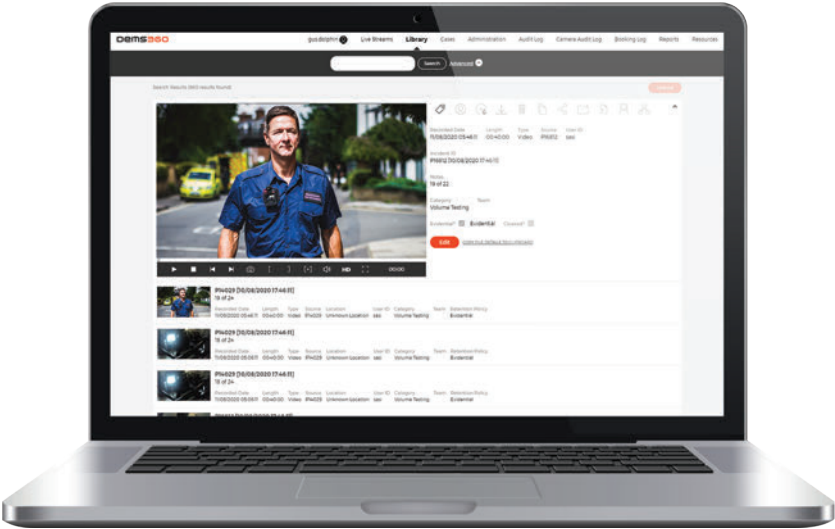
DEMS360

gsdolphin Live Streams Library Cases Administration Audit Log Camera Audit Log Booking Log Reports Resources

Search Advanced

Search Results (843 results found)

Recorded Date 11/08/2020 05:46:11
Length 00:40:00
Type Video
Source PN612
User ID sas

Incident ID PN612 [10/08/2020 17:46:11]

Notes 18 of 22

Category Volume Testing
Team

Evidential Evidential Cleared

Edit

HD 00:00

PN4029 [10/08/2020 17:46:11]
19 of 24
Recorded Date 11/08/2020 05:46:11
Length 00:40:00
Type Video
Source PN4029
Location Unknown Location
User ID sas
Category Volume Testing
Team
Retention Policy Evidential

PN4029 [10/08/2020 17:46:11]
18 of 24
Recorded Date 11/08/2020 05:06:11
Length 00:40:00
Type Video
Source PN4029
Location Unknown Location
User ID sas
Category Volume Testing
Team
Retention Policy Evidential

PN4029 [10/08/2020 17:46:11]
18 of 24
Recorded Date 11/08/2020 05:06:11
Length 00:40:00
Type Video
Source PN4029
Location Unknown Location
User ID sas
Category Volume Testing
Team
Retention Policy Evidential